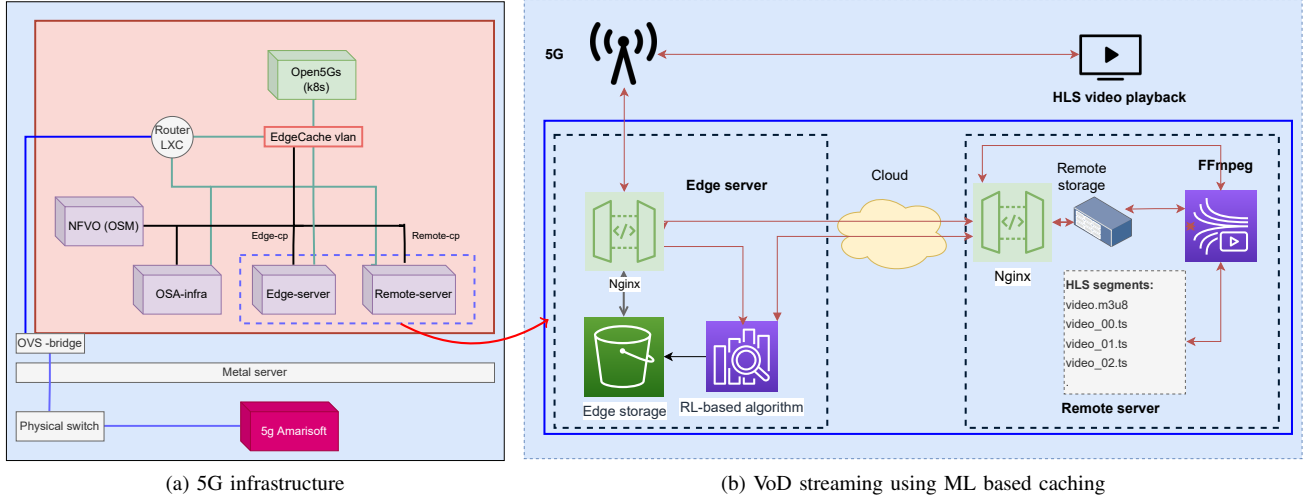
Open5Gs (k8s)

Router LXC

EdgeCache vlan

NFVO (OSM)

Edge-cp

Remote-cp

OSA-infra

Edge-server

Remote-server

OVS -bridge

Metal server

Physical switch

5g Amarisoft

(a) 5G infrastructure

5G

HLS video playback

Edge server

Cloud

Remote storage

FFmpeg

Nginx

Nginx

HLS segments:
video.m3u8
video_00.ts
video_01.ts
video_02.ts
.

Edge storage

RL-based algorithm

Remote server

(b) VoD streaming using ML based caching